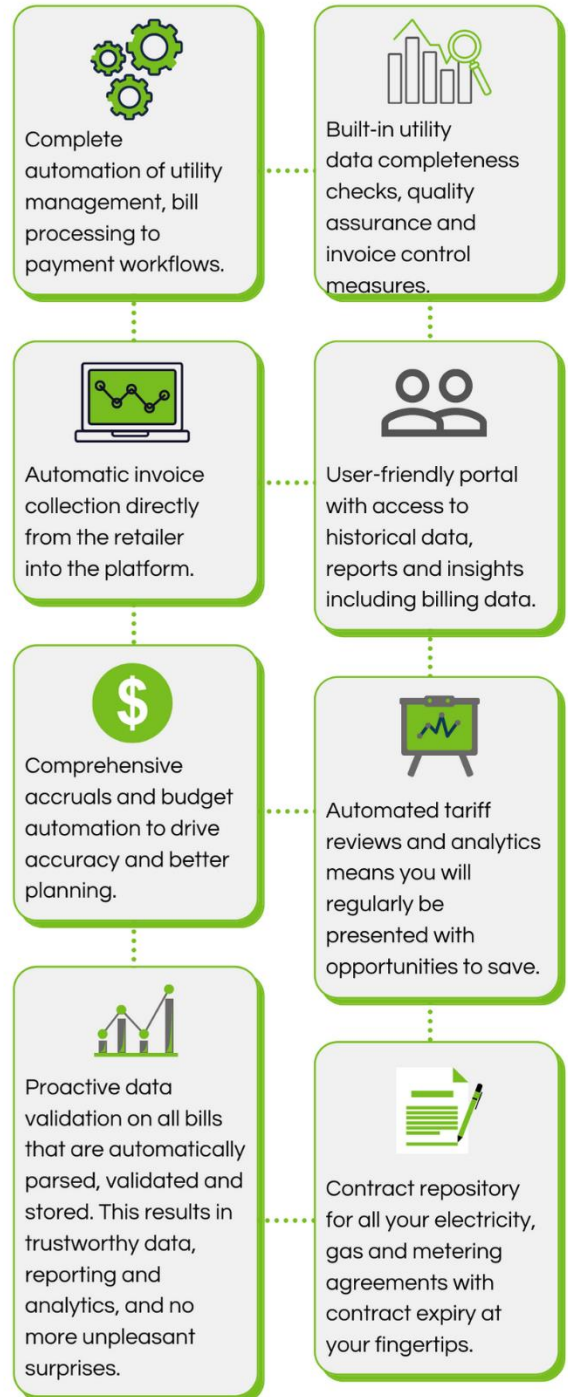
Complete automation of utility management, bill processing to payment workflows.

Built-in utility data completeness checks, quality assurance and invoice control measures.

Automatic invoice collection directly from the retailer into the platform.

User-friendly portal with access to historical data, reports and insights including billing data.

$

Comprehensive accruals and budget automation to drive accuracy and better planning.

Automated tariff reviews and analytics means you will regularly be presented with opportunities to save.

Proactive data validation on all bills that are automatically parsed, validated and stored. This results in trustworthy data, reporting and analytics, and no more unpleasant surprises.

Contract repository for all your electricity, gas and metering agreements with contract expiry at your fingertips.